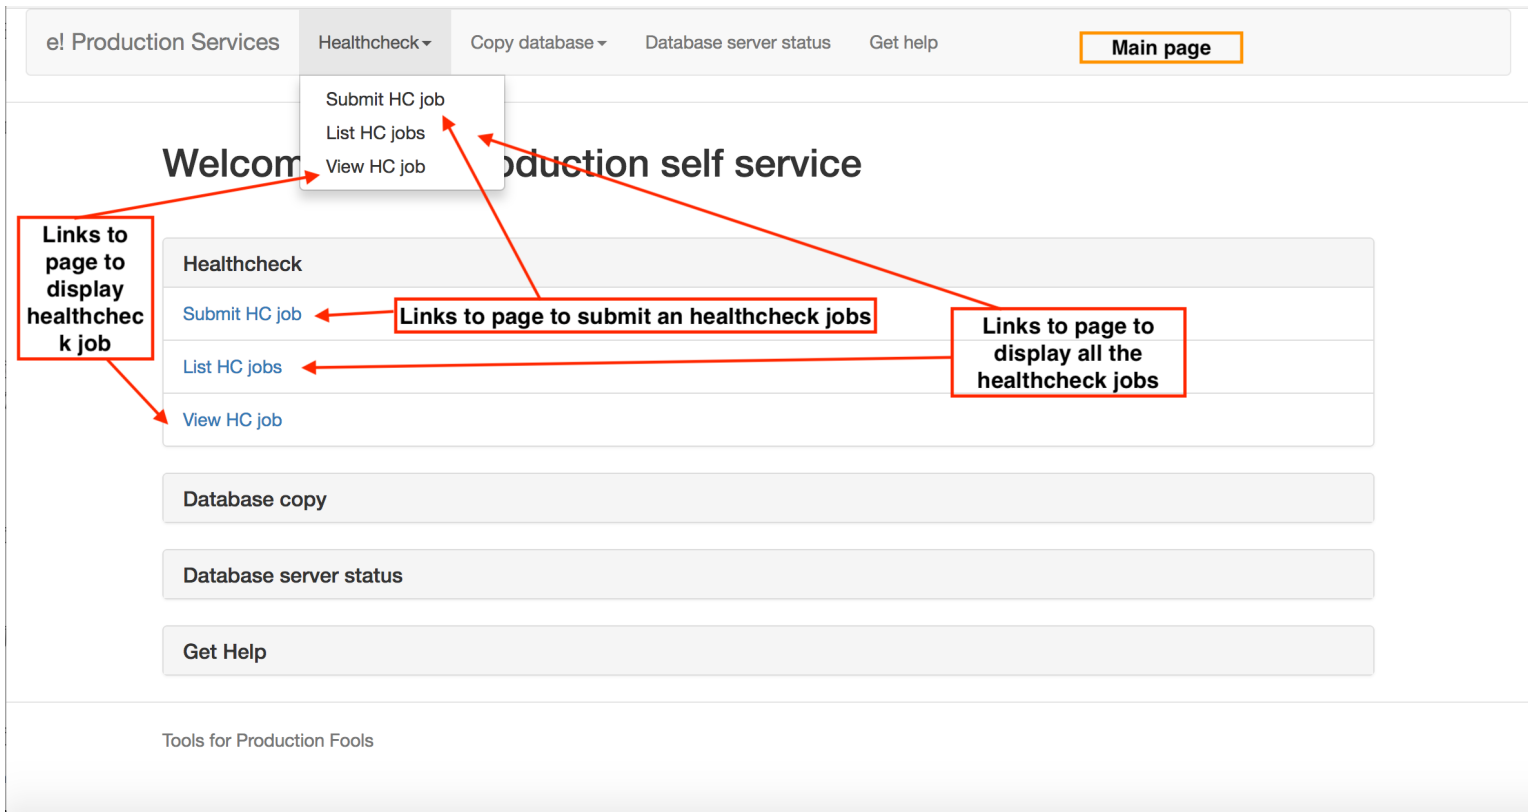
e! Production Services Healthcheck Copy database Database server status Get help

Main page

Submit HC job
List HC jobs
View HC job

Welcom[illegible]oduction self service

Links to page to display healthcheck job

Healthcheck

Submit HC job

Links to page to submit an healthcheck jobs

Links to page to display all the healthcheck jobs

List HC jobs

View HC job

Database copy

Database server status

Get Help

Tools for Production Fools